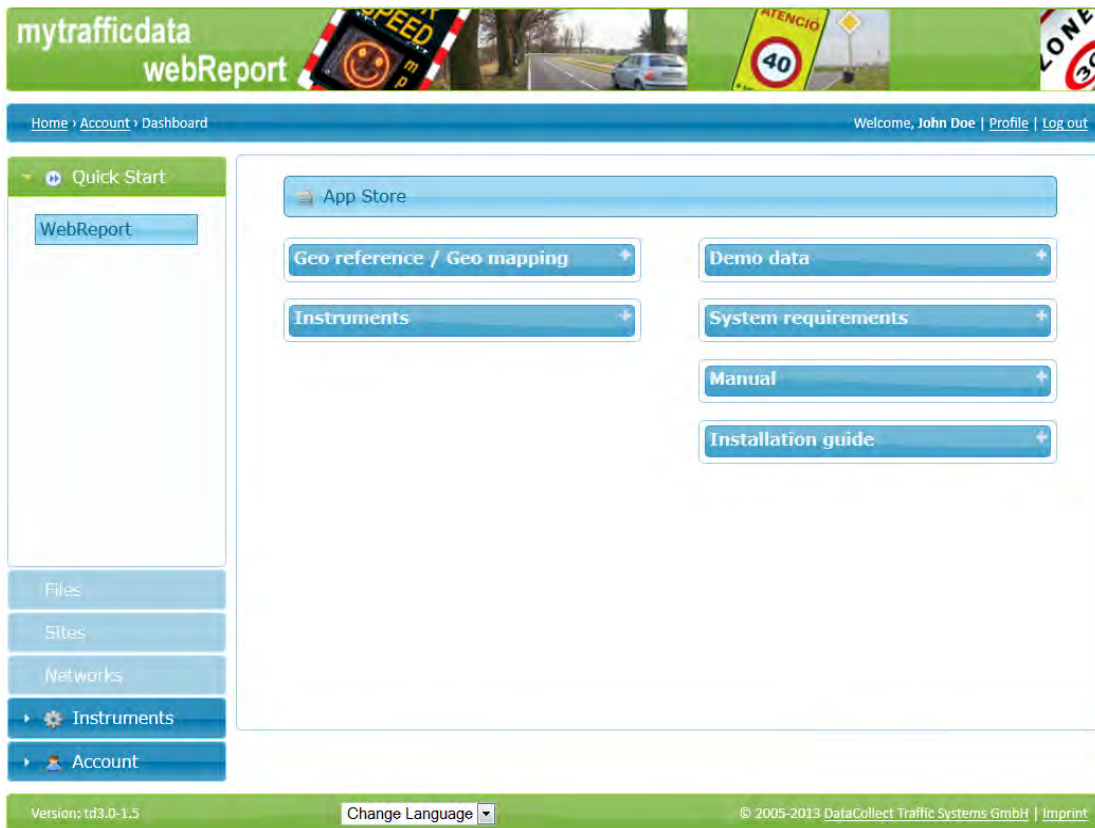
mytrafficdata
webReport

SPEED

ATENCIO
40

ZONE
30

Home › Account › Dashboard

Welcome, John Doe | Profile | Log out

Quick Start

WebReport

App Store

Geo reference / Geo mapping

Demo data

Instruments

System requirements

Manual

Installation guide

Files

Sites

Networks

Instruments

Account

Version: td3.0-1.5

Change Language

© 2005-2013 DataCollect Traffic Systems GmbH | Imprint